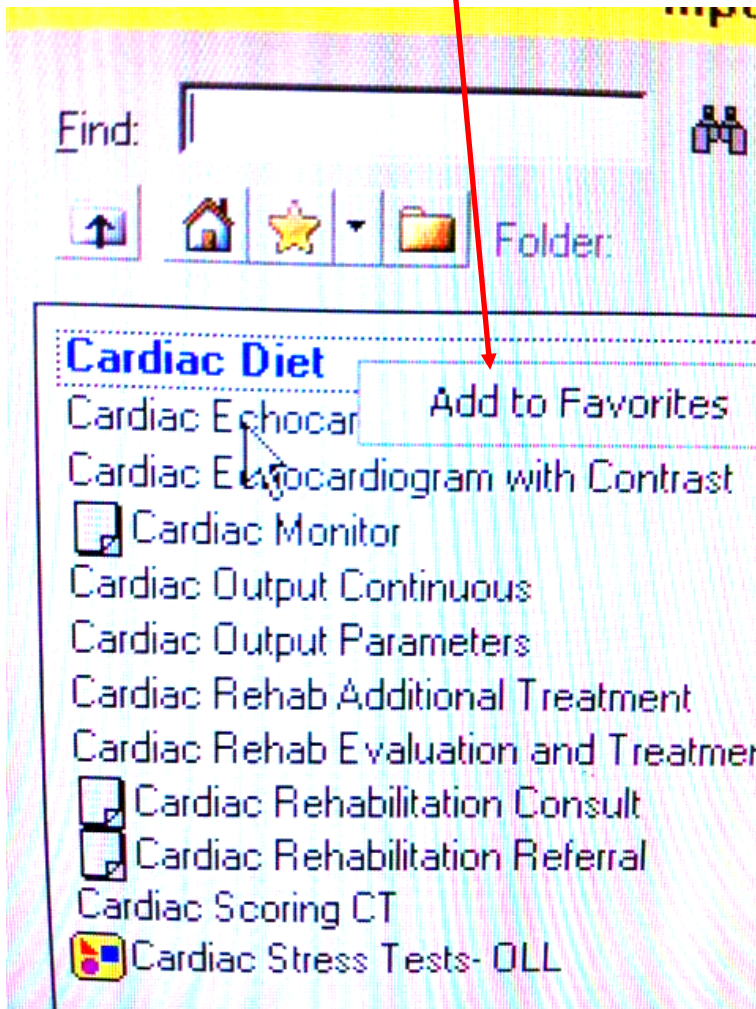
Find:

Folder:

Cardiac Diet
Cardiac Echocar
Add to Favorites
Cardiac Echocardiogram with Contrast
Cardiac Monitor
Cardiac Output Continuous
Cardiac Output Parameters
Cardiac Rehab Additional Treatment
Cardiac Rehab Evaluation and Treatmen
Cardiac Rehabilitation Consult
Cardiac Rehabilitation Referral
Cardiac Scoring CT
Cardiac Stress Tests- OLL